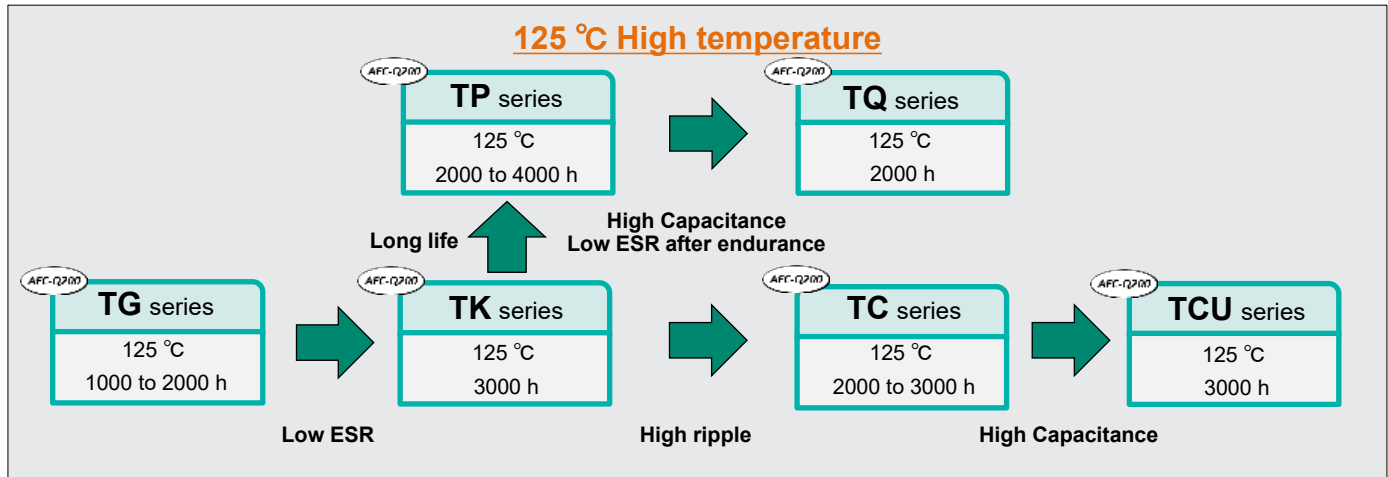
125 ℃ High temperature

AEC-Q200

TP series

125 ℃

2000 to 4000 h

AEC-Q200

TQ series

125 ℃

2000 h

High Capacitance
Low ESR after endurance

Long life

AEC-Q200

TG series

125 ℃

1000 to 2000 h

AEC-Q200

TK series

125 ℃

3000 h

AEC-Q200

TC series

125 ℃

2000 to 3000 h

AEC-Q200

TCU series

125 ℃

3000 h

Low ESR

High ripple

High Capacitance